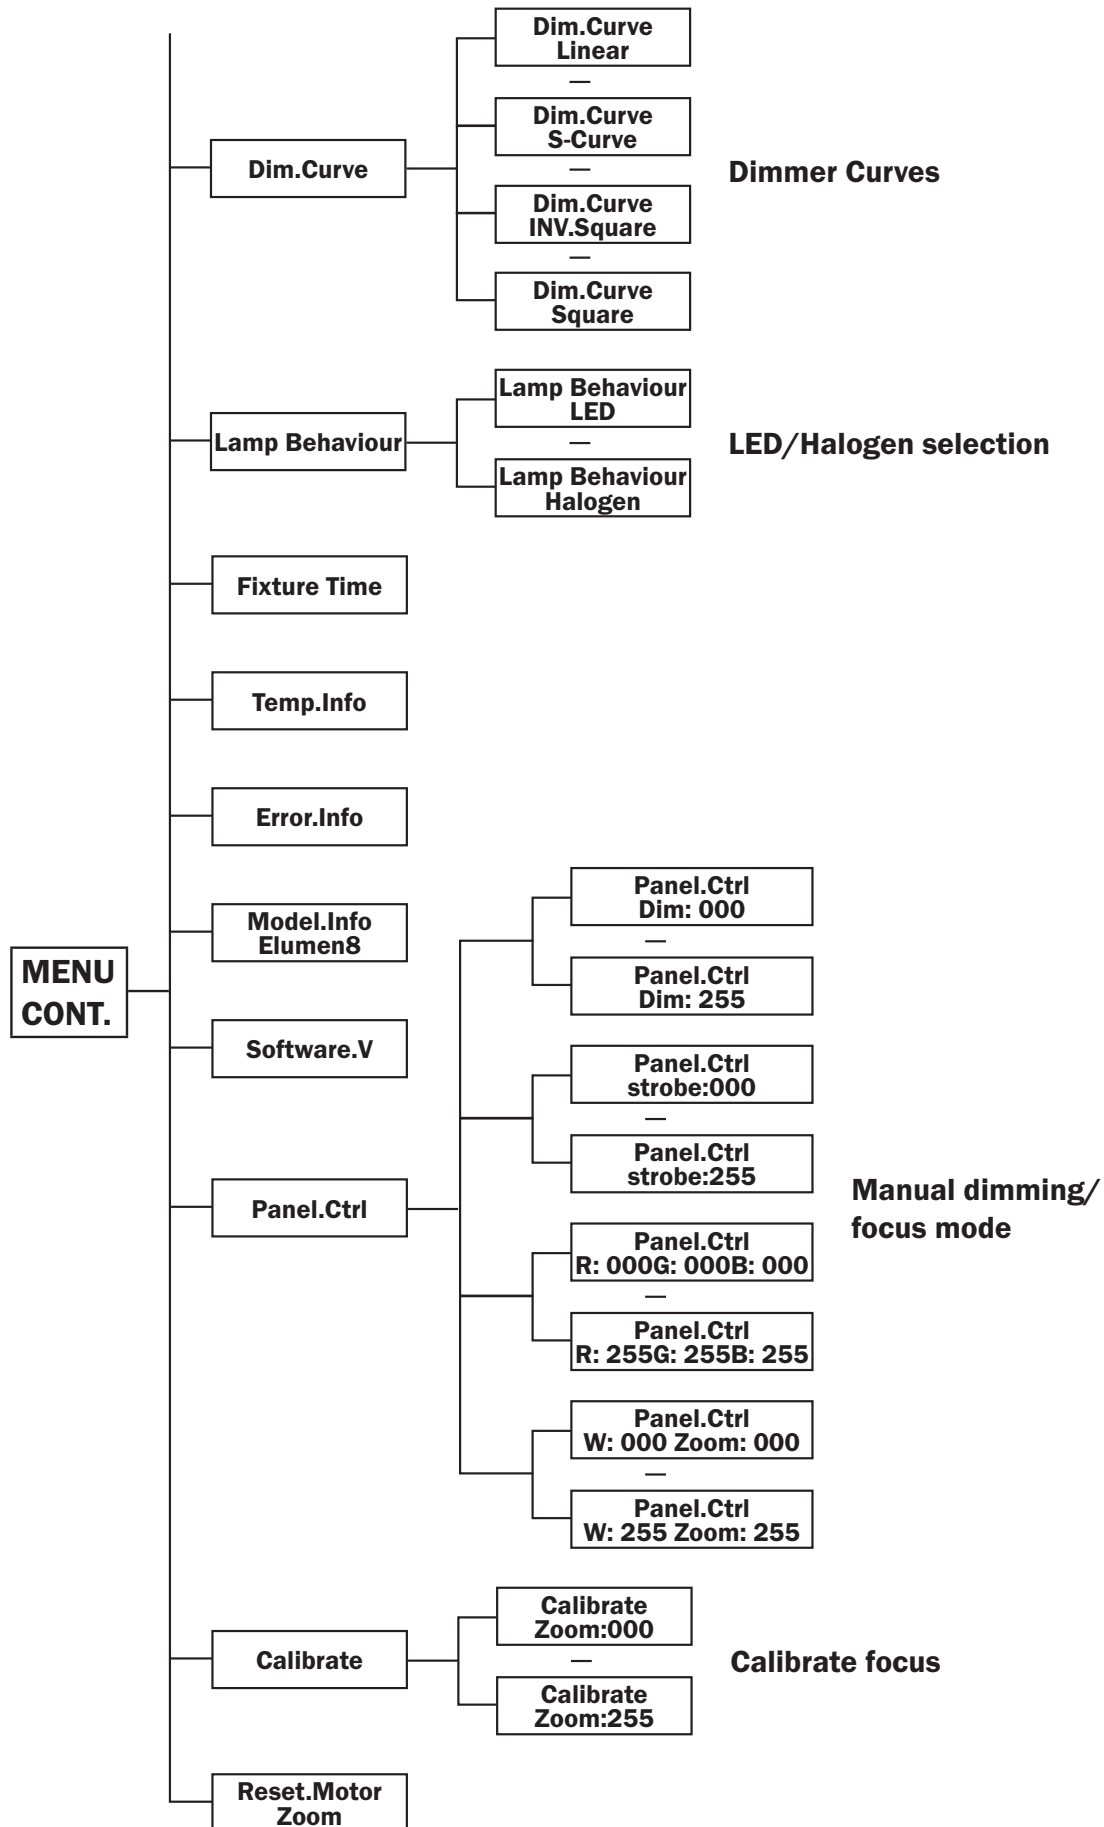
MENU CONT.

Dim.Curve

Dim.Curve Linear
—
Dim.Curve S-Curve
—
Dim.Curve INV.Square
—
Dim.Curve Square

Dimmer Curves

Lamp Behaviour

Lamp Behaviour LED
—
Lamp Behaviour Halogen

LED/Halogen selection

Fixture Time

Temp.Info

Error.Info

Model.Info Elumen8

Software.V

Panel.Ctrl

Panel.Ctrl Dim: 000
—
Panel.Ctrl Dim: 255

Panel.Ctrl strobe:000
—
Panel.Ctrl strobe:255

Panel.Ctrl R: 000G: 000B: 000
—
Panel.Ctrl R: 255G: 255B: 255

Panel.Ctrl W: 000 Zoom: 000
—
Panel.Ctrl W: 255 Zoom: 255

Manual dimming/ focus mode

Calibrate

Calibrate Zoom:000
—
Calibrate Zoom:255

Calibrate focus

Reset.Motor Zoom